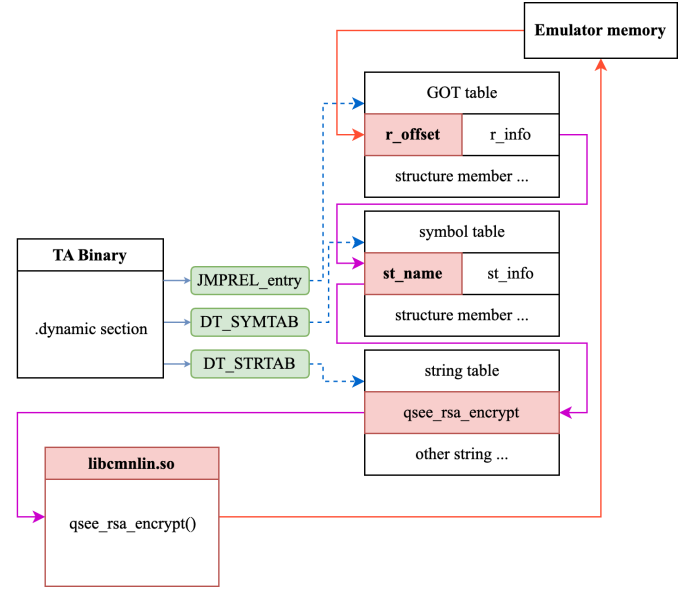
Emulator memory

GOT table

r_offset

r_info

structure member ...

symbol table

st_name

st_info

structure member ...

string table

qsee_rsa_encrypt

other string ...

TA Binary

.dynamic section

JMPREL_entry

DT_SYMTAB

DT_STRTAB

libcmnlin.so

qsee_rsa_encrypt()